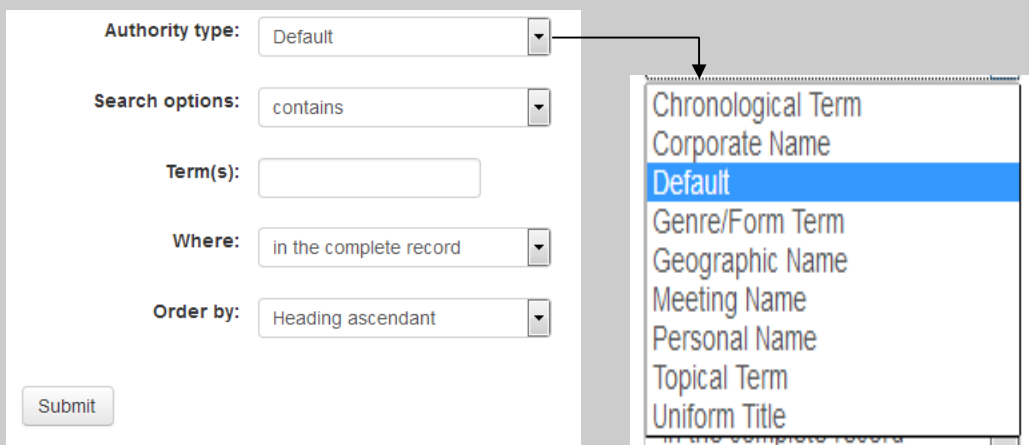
Authority type: Default

Search options: contains

Term(s):

Where: in the complete record

Order by: Heading ascendant

Submit

Chronological Term
Corporate Name
Default
Genre/Form Term
Geographic Name
Meeting Name
Personal Name
Topical Term
Uniform Title